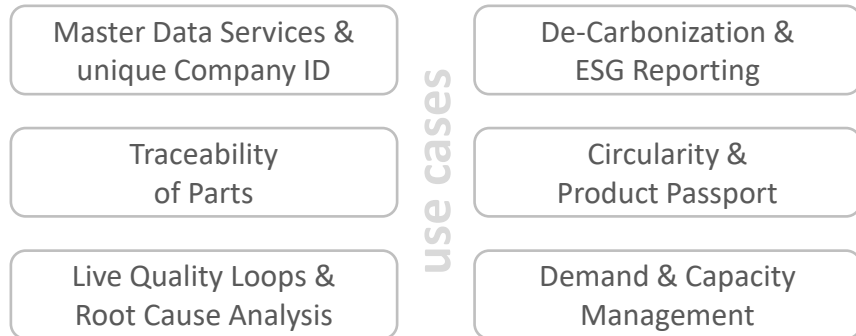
Master Data Services & unique Company ID

Traceability of Parts

Live Quality Loops & Root Cause Analysis

use cases

De-Carbonization & ESG Reporting

Circularity & Product Passport

Demand & Capacity Management